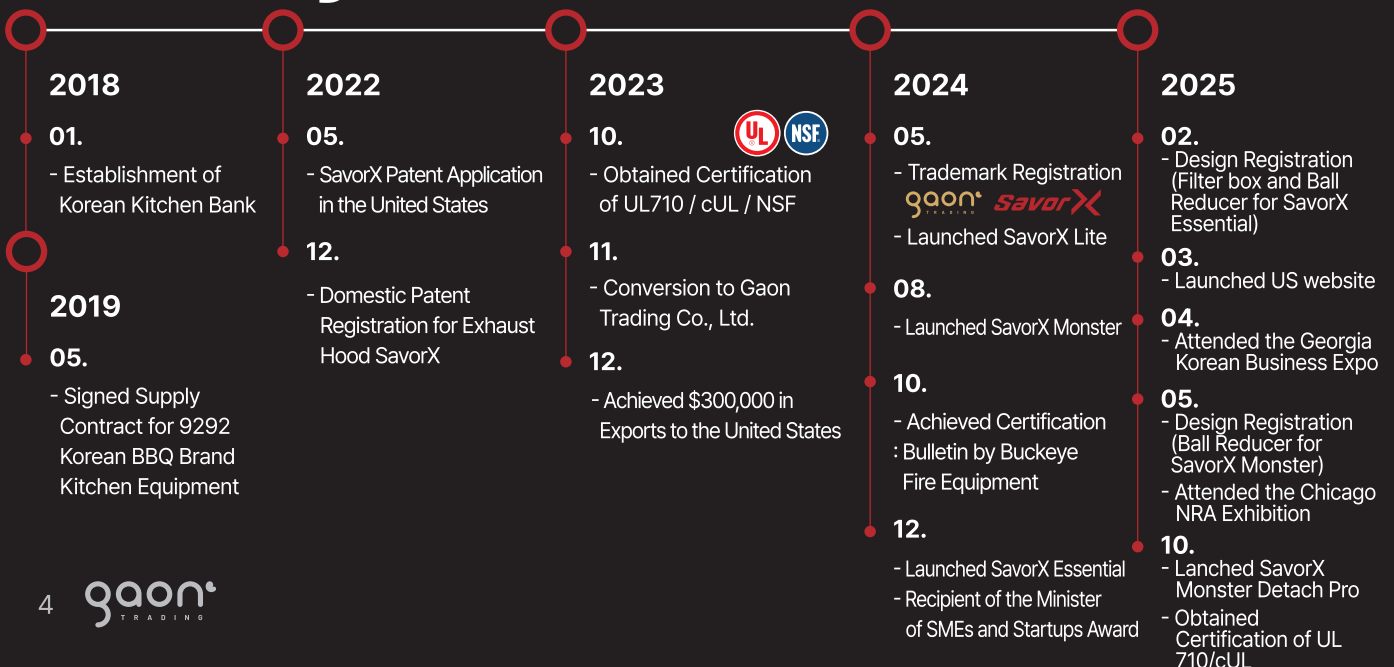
2018

01.

- Establishment of Korean Kitchen Bank

2019

05.

- Signed Supply Contract for 9292 Korean BBQ Brand Kitchen Equipment

2022

05.

- SavorX Patent Application in the United States

12.

- Domestic Patent Registration for Exhaust Hood SavorX

2023

10.

UL NSF

- Obtained Certification of UL710 / cUL / NSF

11.

- Conversion to Gaon Trading Co., Ltd.

12.

- Achieved $300,000 in Exports to the United States

2024

05.

- Trademark Registration
gaon TRADING SavorX

- Launched SavorX Lite

08.

- Launched SavorX Monster

10.

- Achieved Certification : Bulletin by Buckeye Fire Equipment

12.

- Launched SavorX Essential

- Recipient of the Minister of SMEs and Startups Award

2025

02.

- Design Registration (Filter box and Ball Reducer for SavorX Essential)

03.

- Launched US website

04.

- Attended the Georgia Korean Business Expo

05.

- Design Registration (Ball Reducer for SavorX Monster)

- Attended the Chicago NRA Exhibition

10.

- Lanched SavorX Monster Detach Pro

- Obtained Certification of UL 710/cUL

4 gaon TRADING